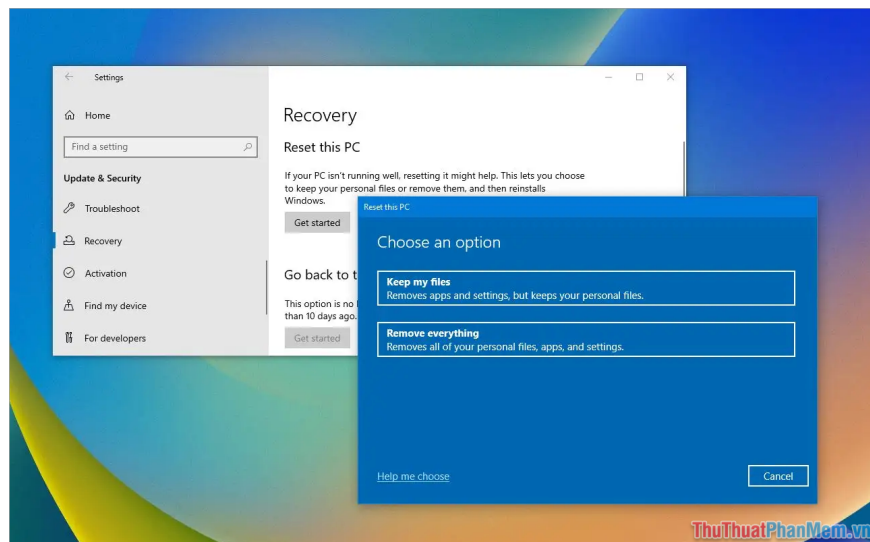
Settings

Home

Find a setting

Update & Security

Troubleshoot

Recovery

Activation

Find my device

For developers

Recovery

Reset this PC

If your PC isn't running well, resetting it might help. This lets you choose to keep your personal files or remove them, and then reinstalls Windows.

Get started

Go back to t

This option is no
than 10 days ago.

Get started

Reset this PC

Choose an option

Keep my files
Removes apps and settings, but keeps your personal files.

Remove everything
Removes all of your personal files, apps, and settings.

Help me choose

Cancel

ThuThuatPhanMem.vn